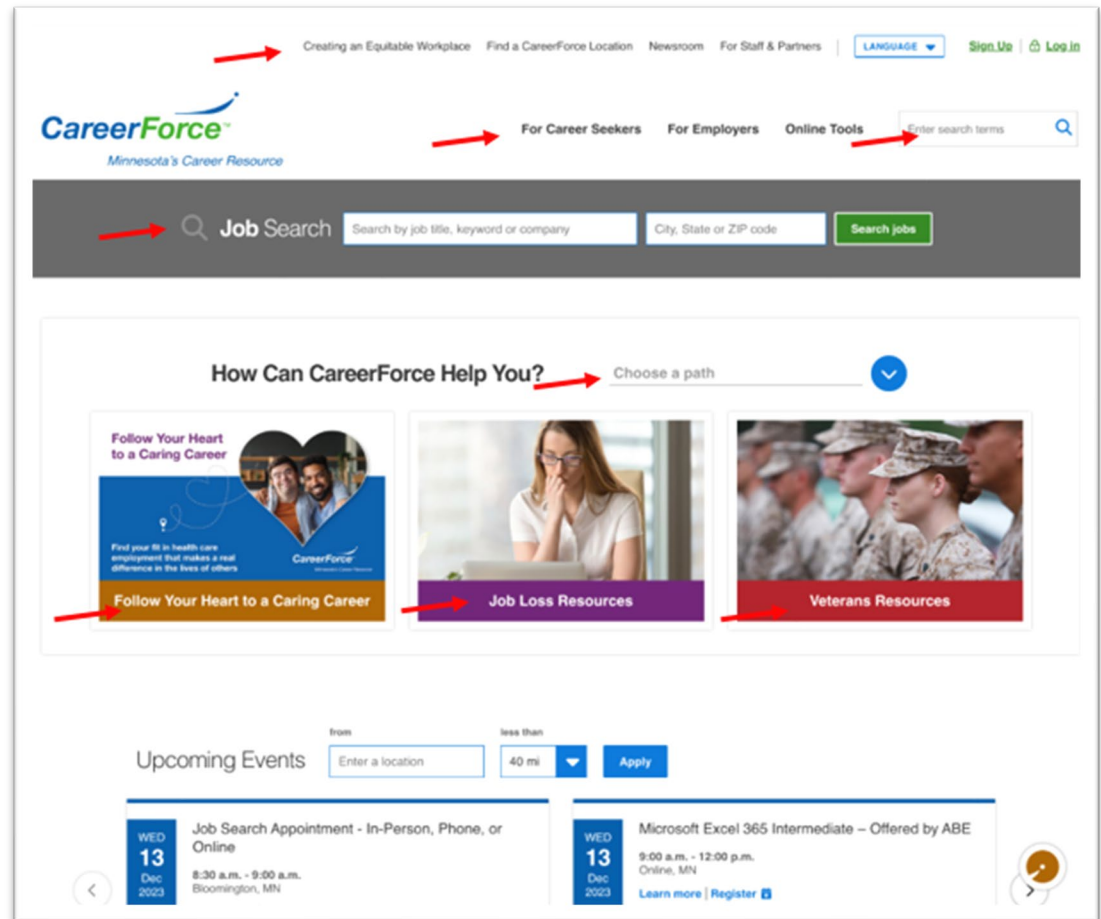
Creating an Equitable Workplace Find a CareerForce Location Newsroom For Staff & Partners LANGUAGE Sign Up Log in

CareerForce™
Minnesota's Career Resource

For Career Seekers For Employers Online Tools Enter search terms

Job Search Search by job title, keyword or company City, State or ZIP code Search jobs

How Can CareerForce Help You? Choose a path

Follow Your Heart to a Caring Career

Find your fit in health care employment that makes a real difference in the lives of others

CareerForce Minnesota's Career Resource

Follow Your Heart to a Caring Career

Job Loss Resources

Veterans Resources

Upcoming Events from Enter a location less than 40 mi Apply

WED 13 Dec 2023 Job Search Appointment - In-Person, Phone, or Online
8:30 a.m. - 9:00 a.m.
Bloomington, MN

WED 13 Dec 2023 Microsoft Excel 365 Intermediate – Offered by ABE
9:00 a.m. - 12:00 p.m.
Online, MN
Learn more | Register